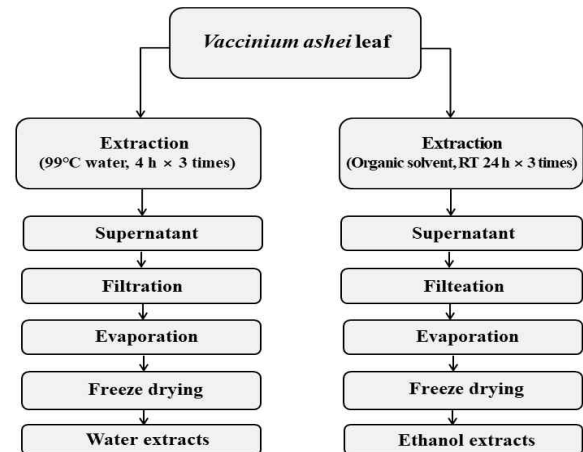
Vaccinium ashei leaf

Extraction
(99°C water, 4 h × 3 times)

Supernatant

Filtration

Evaporation

Freeze drying

Water extracts

Extraction
(Organic solvent, RT 24 h × 3 times)

Supernatant

Filteation

Evaporation

Freeze drying

Ethanol extracts